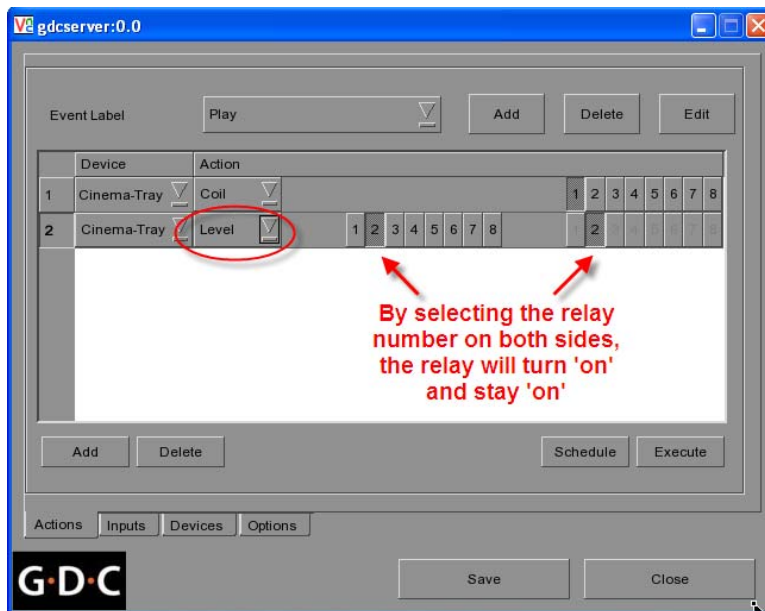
gdcserver:0.0

Event Label | Play | Add | Delete | Edit

| | Device | Action | | |
|---|---|---|---|---|
| 1 | Cinema-Tray | Coil | | 1 2 3 4 5 6 7 8 |
| 2 | Cinema-Tray | Level | 1 2 3 4 5 6 7 8 | 1 2 3 4 5 6 7 8 |

By selecting the relay number on both sides, the relay will turn 'on' and stay 'on'

Add Delete Schedule Execute

Actions Inputs Devices Options

G·D·C

Save Close